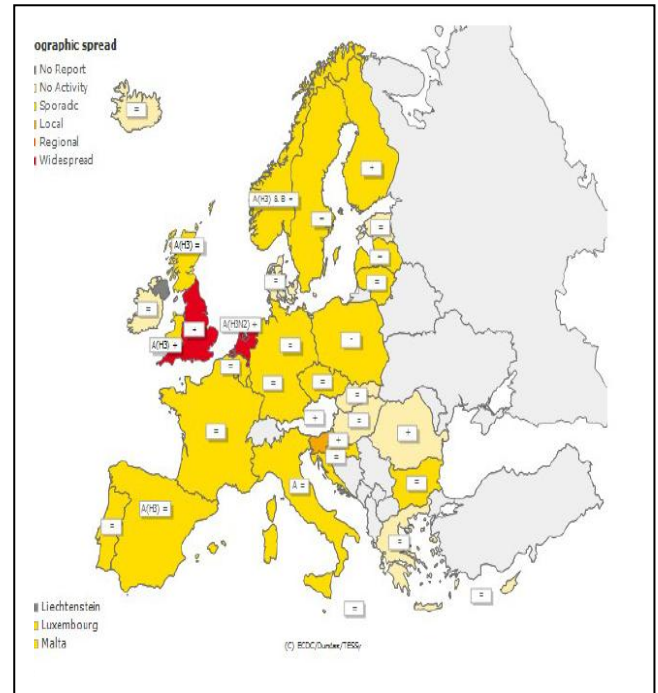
ographic spread
No Report
No Activity
Sporadic
Local
Regional
Widespread

=
A(H3) & B +
=
=
=
=
A(H3) =
=
=
-
A(H3N2) +
A(H3) +
=
=
=
-
=
=
=
=
+
=
+
=
=
A =
=
A(H3) =
=
=
=
=

Liechtenstein
Luxembourg
Malta

(C) ECDC/Dundas/TESSy